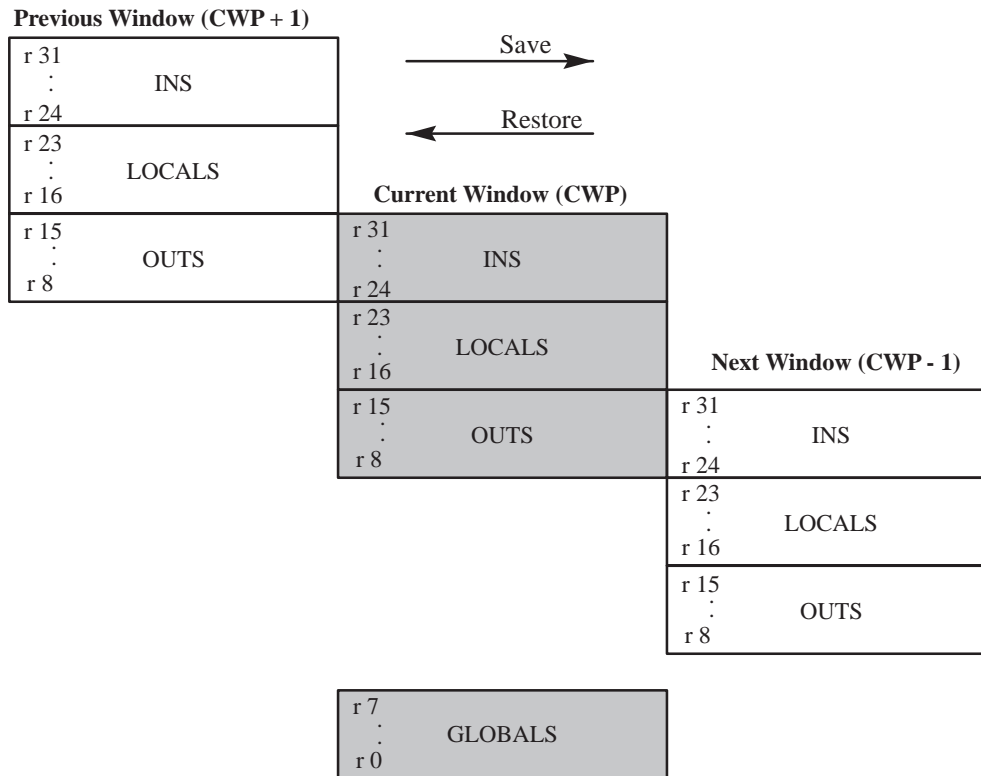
Previous Window (CWP + 1)

r 31
:
r 24
INS

r 23
:
r 16
LOCALS

r 15
:
r 8
OUTS

Save

Restore

Current Window (CWP)

r 31
:
r 24
INS

r 23
:
r 16
LOCALS

r 15
:
r 8
OUTS

Next Window (CWP - 1)

r 31
:
r 24
INS

r 23
:
r 16
LOCALS

r 15
:
r 8
OUTS

r 7
:
r 0
GLOBALS